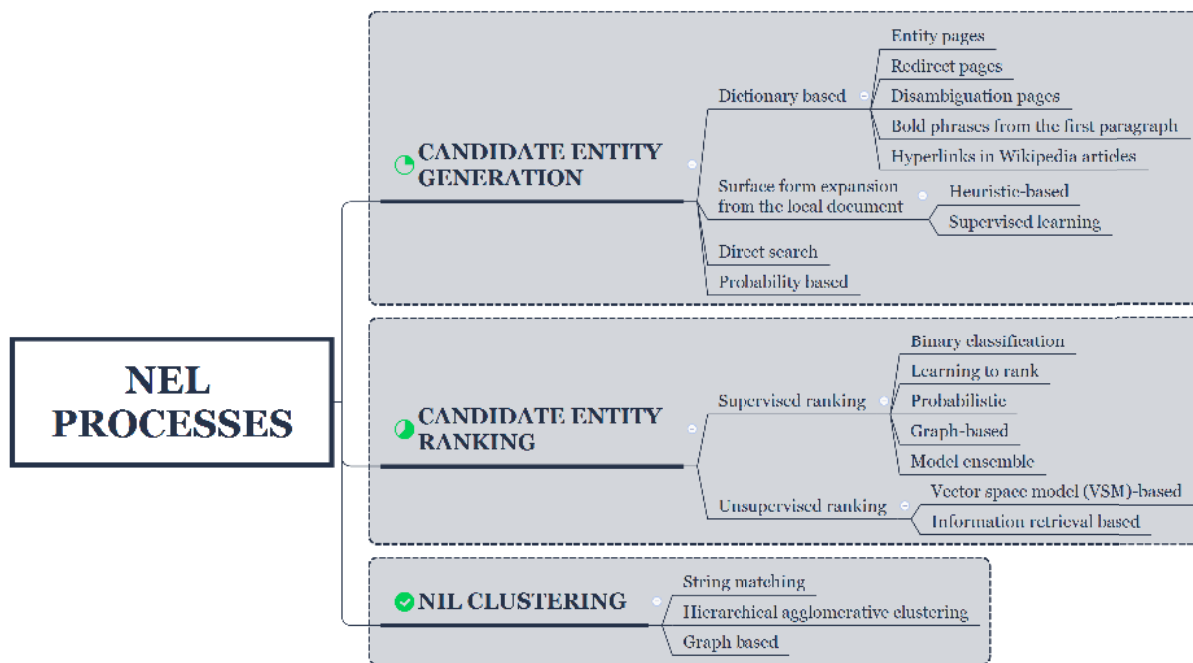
NEL PROCESSES

CANDIDATE ENTITY GENERATION

Dictionary based

Entity pages

Redirect pages

Disambiguation pages

Bold phrases from the first paragraph

Hyperlinks in Wikipedia articles

Surface form expansion from the local document

Heuristic-based

Supervised learning

Direct search

Probability based

CANDIDATE ENTITY RANKING

Supervised ranking

Binary classification

Learning to rank

Probabilistic

Graph-based

Model ensemble

Unsupervised ranking

Vector space model (VSM)-based

Information retrieval based

NIL CLUSTERING

String matching

Hierarchical agglomerative clustering

Graph based